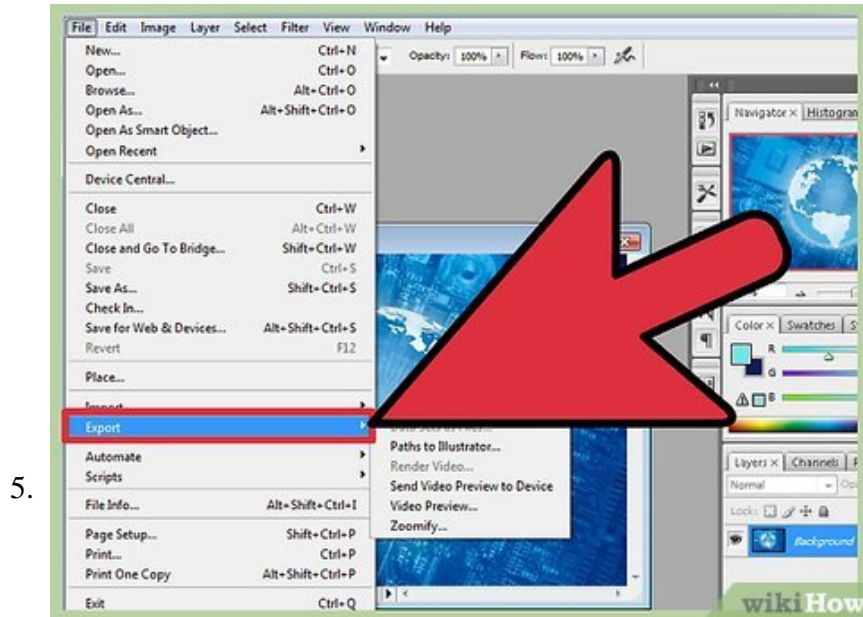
5.

File Edit Image Layer Select Filter View Window Help

Opacity: 100% Flow: 100%

New... Ctrl+N
Open... Ctrl+O
Browse... Alt+Ctrl+O
Open As... Alt+Shift+Ctrl+O
Open As Smart Object...
Open Recent
Device Central...
Close Ctrl+W
Close All Alt+Ctrl+W
Close and Go To Bridge... Shift+Ctrl+W
Save Ctrl+S
Save As... Shift+Ctrl+S
Check In...
Save for Web & Devices... Alt+Shift+Ctrl+S
Revert F12
Place...
Import
Export
Automate
Scripts
File Info... Alt+Shift+Ctrl+I
Page Setup... Shift+Ctrl+P
Print... Ctrl+P
Print One Copy Alt+Shift+Ctrl+P
Exit Ctrl+Q

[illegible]
Paths to Illustrator...
Render Video...
Send Video Preview to Device
Video Preview...
Zoomify...

Navigator × Histogram
Color × Swatches S
R
G
Layers × Channels
Normal
Lock:
Background

wikiHow